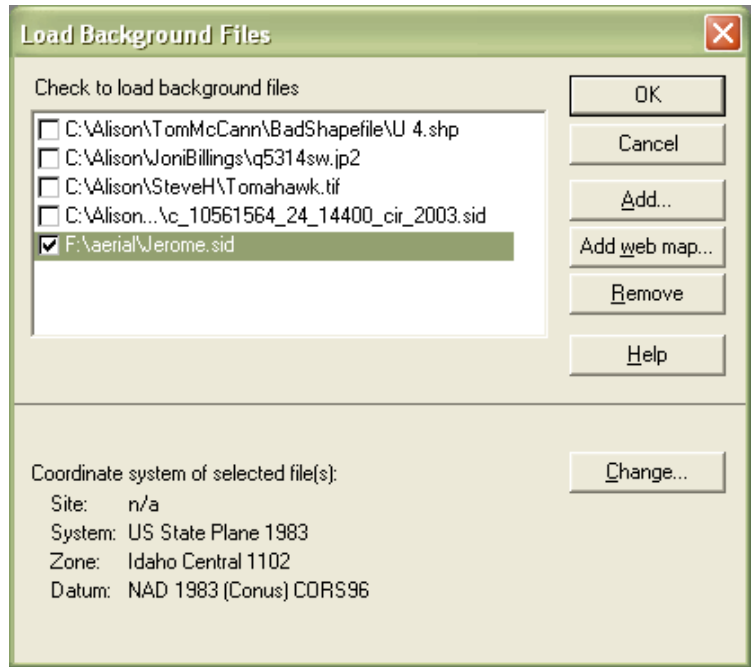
Load Background Files

Check to load background files

C:\Alison\TomMcCann\BadShapefile\U 4.shp
C:\Alison\JoniBillings\q5314sw.jp2
C:\Alison\SteveH\Tomahawk.tif
C:\Alison...\c_10561564_24_14400_cir_2003.sid
F:\aerial\Jerome.sid

OK
Cancel
Add...
Add web map...
Remove
Help

Coordinate system of selected file(s):
Site: n/a
System: US State Plane 1983
Zone: Idaho Central 1102
Datum: NAD 1983 (Conus) CORS96

Change...